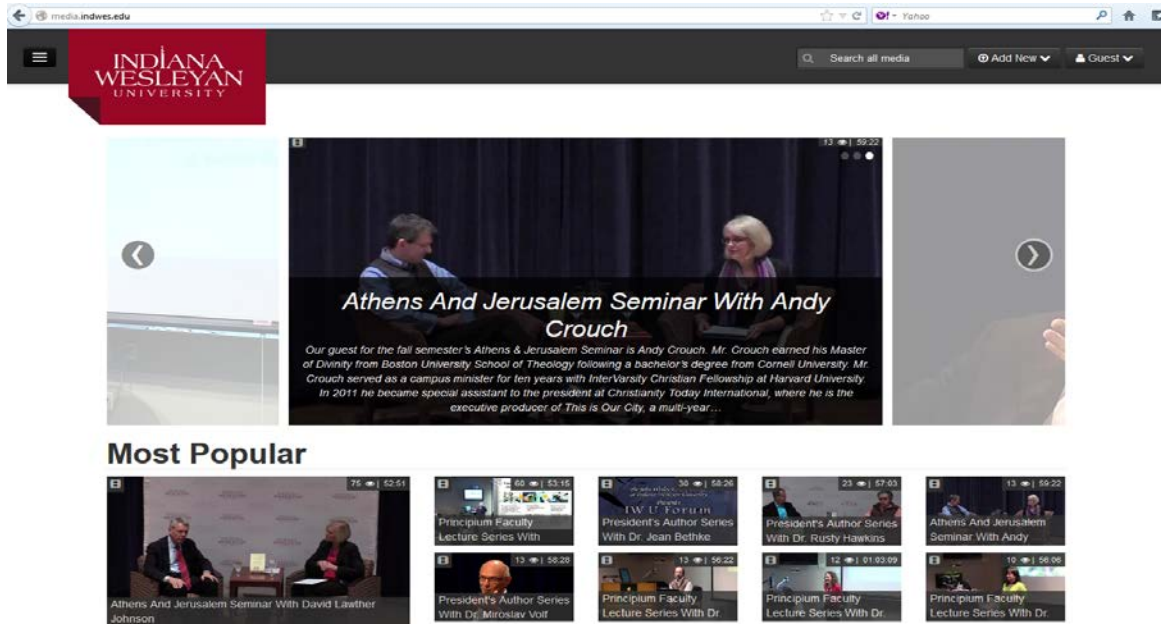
media.indwes.edu

Yahoo

INDIANA WESLEYAN UNIVERSITY

Search all media

Add New

Guest

13 | 59:22

Athens And Jerusalem Seminar With Andy Crouch

Our guest for the fall semester's Athens & Jerusalem Seminar is Andy Crouch. Mr. Crouch earned his Master of Divinity from Boston University School of Theology following a bachelor's degree from Cornell University. Mr. Crouch served as a campus minister for ten years with InterVarsity Christian Fellowship at Harvard University. In 2011 he became special assistant to the president at Christianity Today International, where he is the executive producer of This is Our City, a multi-year…

Most Popular

75 | 52:51
Athens And Jerusalem Seminar With David Lawther Johnson

60 | 53:15
Principium Faculty Lecture Series With

38 | 58:26
IWU Forum
President's Author Series With Dr. Jean Bethke

23 | 57:03
President's Author Series With Dr. Rusty Hawkins

13 | 59:22
Athens And Jerusalem Seminar With Andy

13 | 58:28
President's Author Series With Dr. Miroslav Volf

13 | 56:22
Principium Faculty Lecture Series With Dr.

12 | 01:03:09
Principium Faculty Lecture Series With Dr.

10 | 56:06
Principium Faculty Lecture Series With Dr.